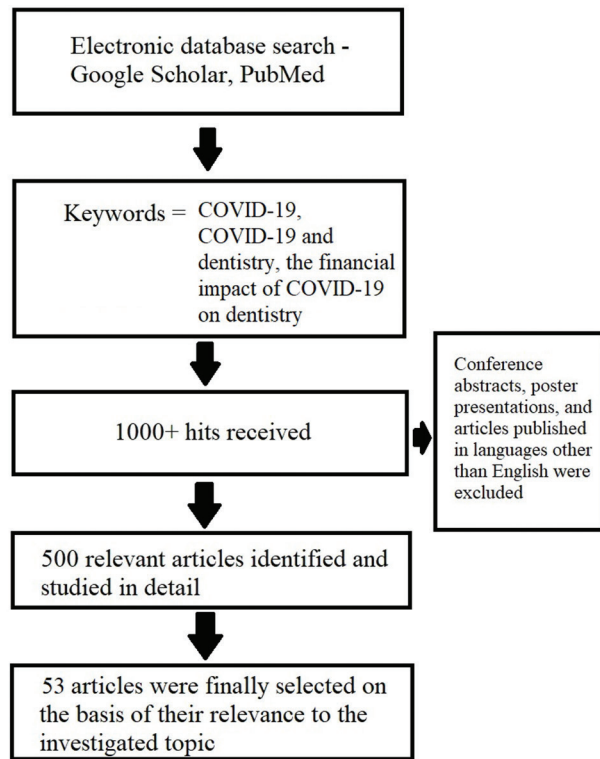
Electronic database search - Google Scholar, PubMed

Keywords = COVID-19, COVID-19 and dentistry, the financial impact of COVID-19 on dentistry

1000+ hits received

Conference abstracts, poster presentations, and articles published in languages other than English were excluded

500 relevant articles identified and studied in detail

53 articles were finally selected on the basis of their relevance to the investigated topic